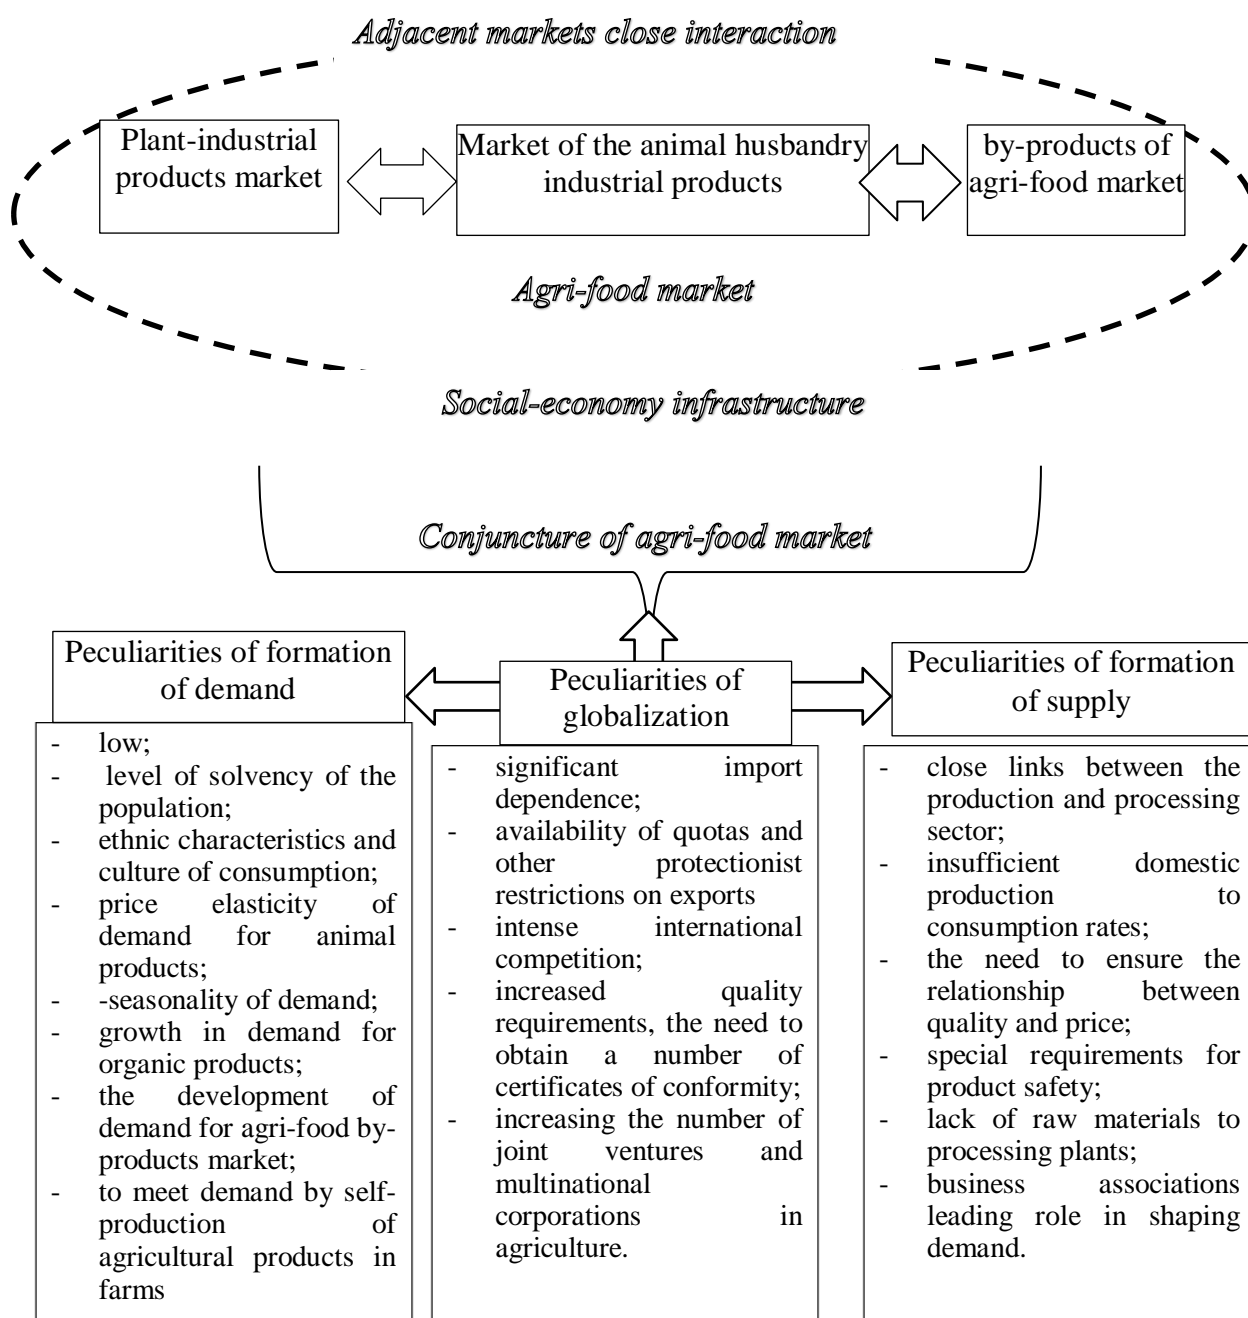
Adjacent markets close interaction

Plant-industrial products market

Market of the animal husbandry industrial products

by-products of agri-food market

Agri-food market

Social-economy infrastructure

Conjuncture of agri-food market

Peculiarities of formation of demand

Peculiarities of globalization

Peculiarities of formation of supply

- low;
- level of solvency of the population;
- ethnic characteristics and culture of consumption;
- price elasticity of demand for animal products;
- -seasonality of demand;
- growth in demand for organic products;
- the development of demand for agri-food by-products market;
- to meet demand by self-production of agricultural products in farms

- significant import dependence;
- availability of quotas and other protectionist restrictions on exports
- intense international competition;
- increased quality requirements, the need to obtain a number of certificates of conformity;
- increasing the number of joint ventures and multinational corporations in agriculture.

- close links between the production and processing sector;
- insufficient domestic production to consumption rates;
- the need to ensure the relationship between quality and price;
- special requirements for product safety;
- lack of raw materials to processing plants;
- business associations leading role in shaping demand.